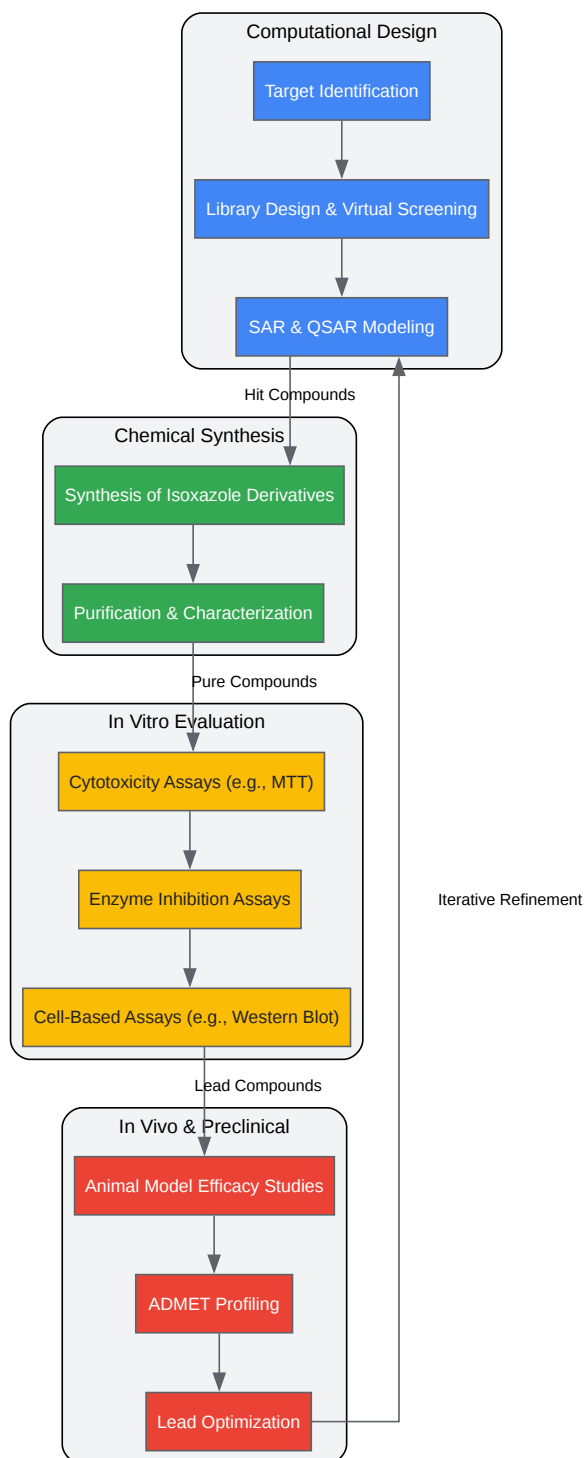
Computational Design

Target Identification

Library Design & Virtual Screening

SAR & QSAR Modeling

Hit Compounds

Chemical Synthesis

Synthesis of Isoxazole Derivatives

Purification & Characterization

Pure Compounds

In Vitro Evaluation

Cytotoxicity Assays (e.g., MTT)

Enzyme Inhibition Assays

Cell-Based Assays (e.g., Western Blot)

Iterative Refinement

Lead Compounds

In Vivo & Preclinical

Animal Model Efficacy Studies

ADMET Profiling

Lead Optimization